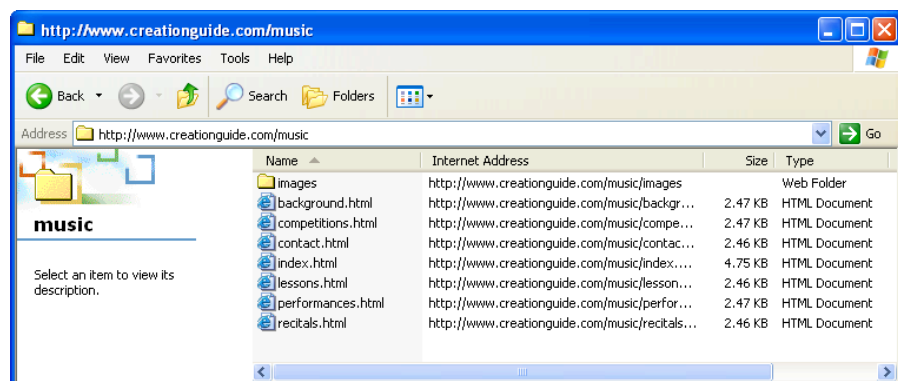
http://www.creationguide.com/music

File Edit View Favorites Tools Help

Back Search Folders

Address http://www.creationguide.com/music Go

music

Select an item to view its description.

| Name | Internet Address | Size | Type |
|---|---|---|---|
| images | http://www.creationguide.com/music/images | | Web Folder |
| background.html | http://www.creationguide.com/music/backgr... | 2.47 KB | HTML Document |
| competitions.html | http://www.creationguide.com/music/compe... | 2.47 KB | HTML Document |
| contact.html | http://www.creationguide.com/music/contac... | 2.46 KB | HTML Document |
| index.html | http://www.creationguide.com/music/index.... | 4.75 KB | HTML Document |
| lessons.html | http://www.creationguide.com/music/lesson... | 2.46 KB | HTML Document |
| performances.html | http://www.creationguide.com/music/perfor... | 2.47 KB | HTML Document |
| recitals.html | http://www.creationguide.com/music/recitals... | 2.46 KB | HTML Document |